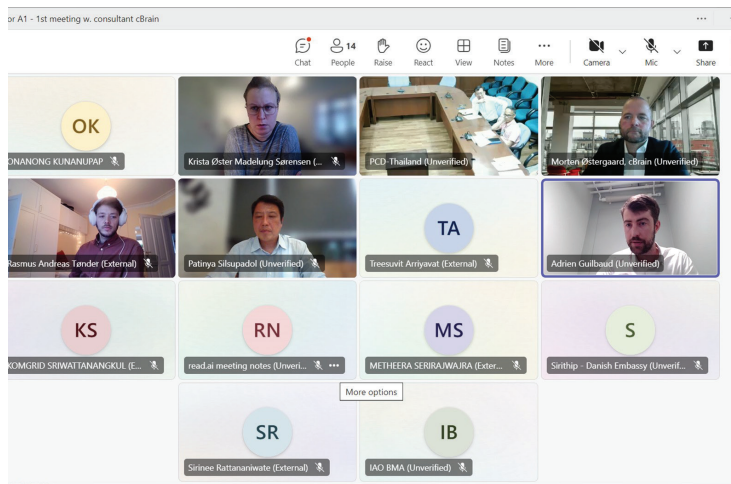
or A1 - 1st meeting w. consultant cBrain

...

Chat
14
People
Raise
React
View
Notes
More
Camera
Mic
Share

OK
ONANONG KUNANUPAP

Krista Øster Madelung Sørensen (...

PCD-Thailand (Unverified)

Morten Østergaard, cBrain (Unverified)

Rasmus Andreas Tønder (External)

Patinya Silsupadol (Unverified)

TA
Treesuvit Arriyavat (External)

Adrien Guilbaud (Unverified)

KS
KOMGRID SRIWATTANANGKUL (E...

RN
read.ai meeting notes (Unveri...

More options

MS
METHEERA SERIRAJWAJRA (Exter...

S
Sirithip - Danish Embassy (Unverif...

SR
Sirinee Rattananiwate (External)

IB
IAO BMA (Unverified)